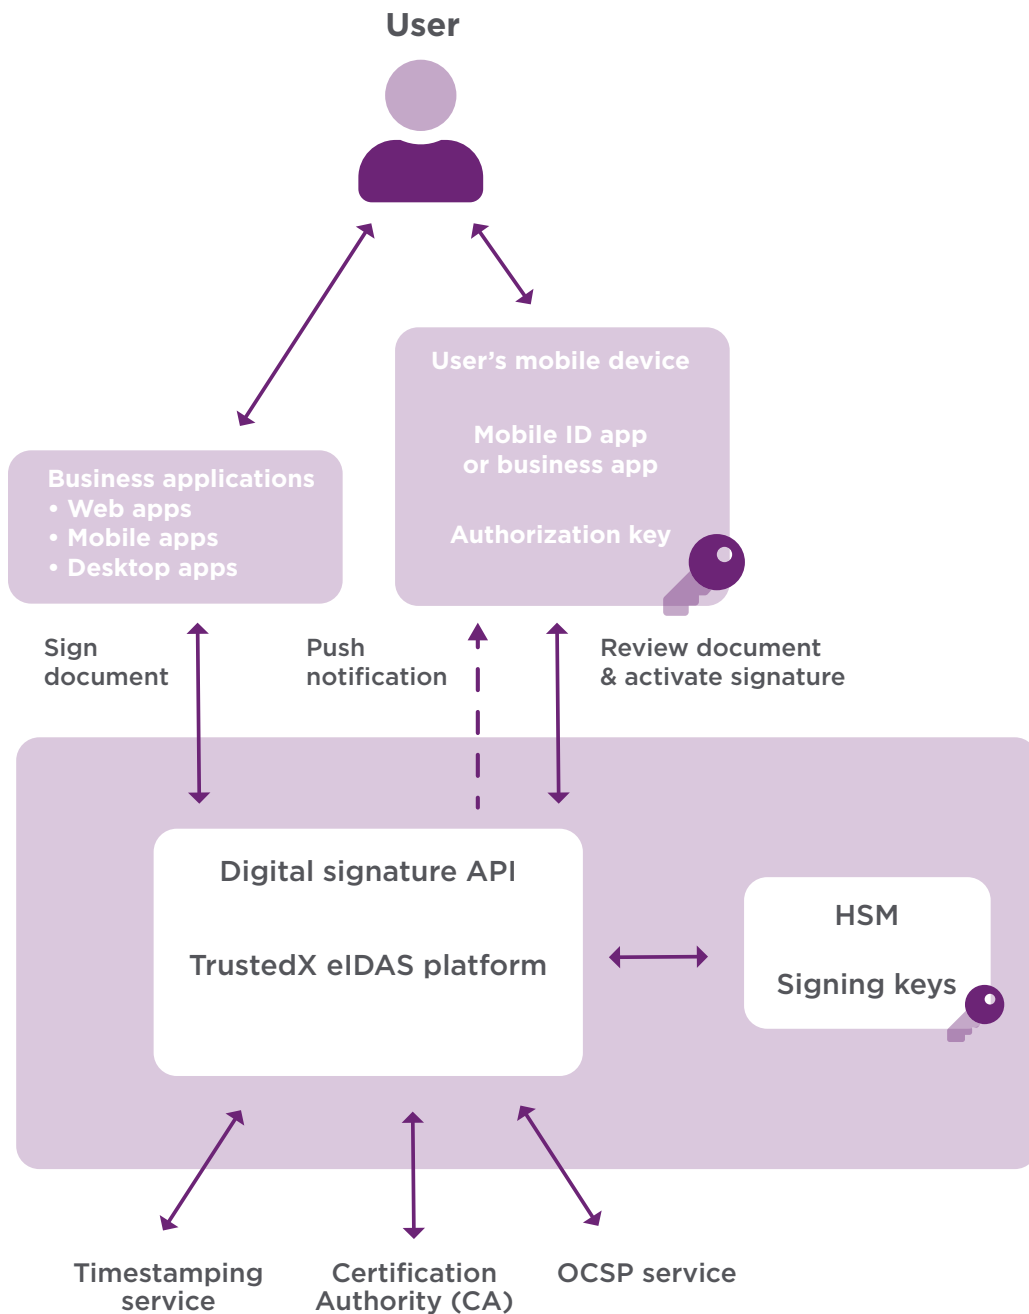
User

User's mobile device

Mobile ID app or business app

Authorization key

Business applications
• Web apps
• Mobile apps
• Desktop apps

Sign document

Push notification

Review document & activate signature

Digital signature API

TrustedX eIDAS platform

HSM

Signing keys

Timestamping service

Certification Authority (CA)

OCSP service